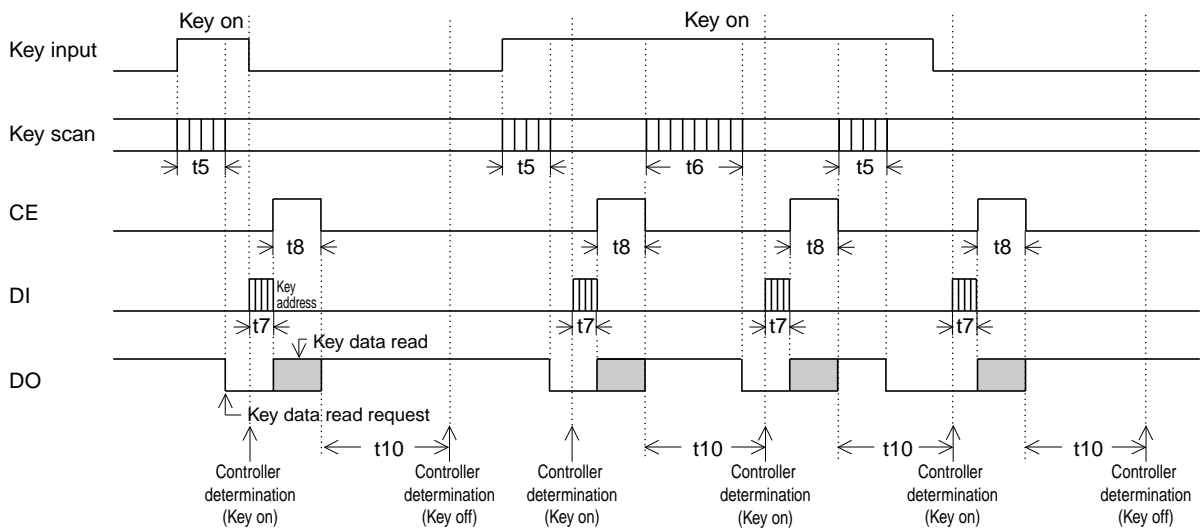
Key on

Key on

Key input

Key scan

t5

t5

t6

t5

CE

t8

t8

t8

t8

DI

Key address

t7

t7

t7

t7

Key data read

DO

Key data read request

t10

t10

t10

t10

Controller determination (Key on)

Controller determination (Key off)

Controller determination (Key on)

Controller determination (Key on)

Controller determination (Key on)

Controller determination (Key off)